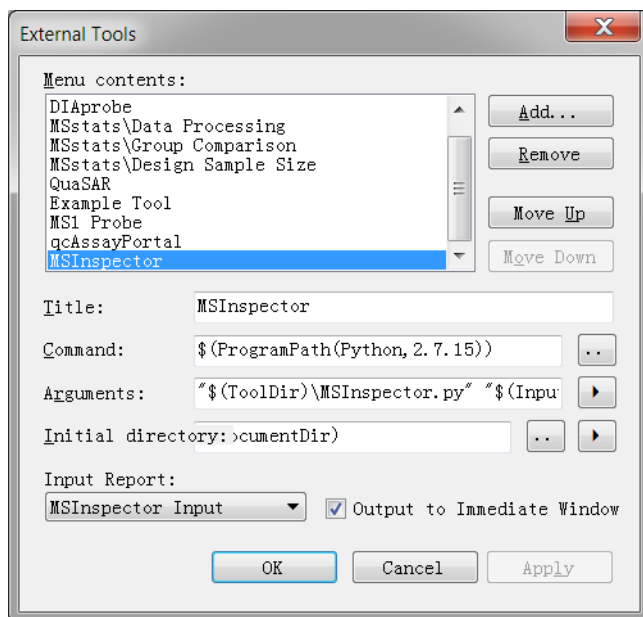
External Tools

Menu contents:

DIAprobe
MSstats\Data Processing
MSstats\Group Comparison
MSstats\Design Sample Size
QuaSAR
Example Tool
MS1 Probe
qcAssayPortal
MSInspector

Add...
Remove
Move Up
Move Down

Title: MSInspector

Command: $(ProgramPath(Python, 2.7.15))

Arguments: "$(ToolDir)\MSInspector.py" "$(Inpu

Initial directory: ocumentDir)

Input Report:
MSInspector Input

Output to Immediate Window

OK
Cancel
Apply